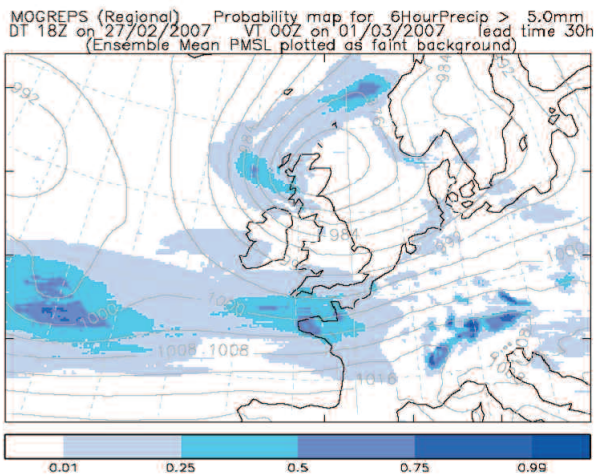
MOGREPS (Regional)   Probability map for 6HourPrecip > 5.0mm
DT 18Z on 27/02/2007   VT 00Z on 01/03/2007   lead time 30h
(Ensemble Mean PMSL plotted as faint background)

992
984
984
1000
1008
1008
1008
1016

0.01   0.25   0.5   0.75   0.99